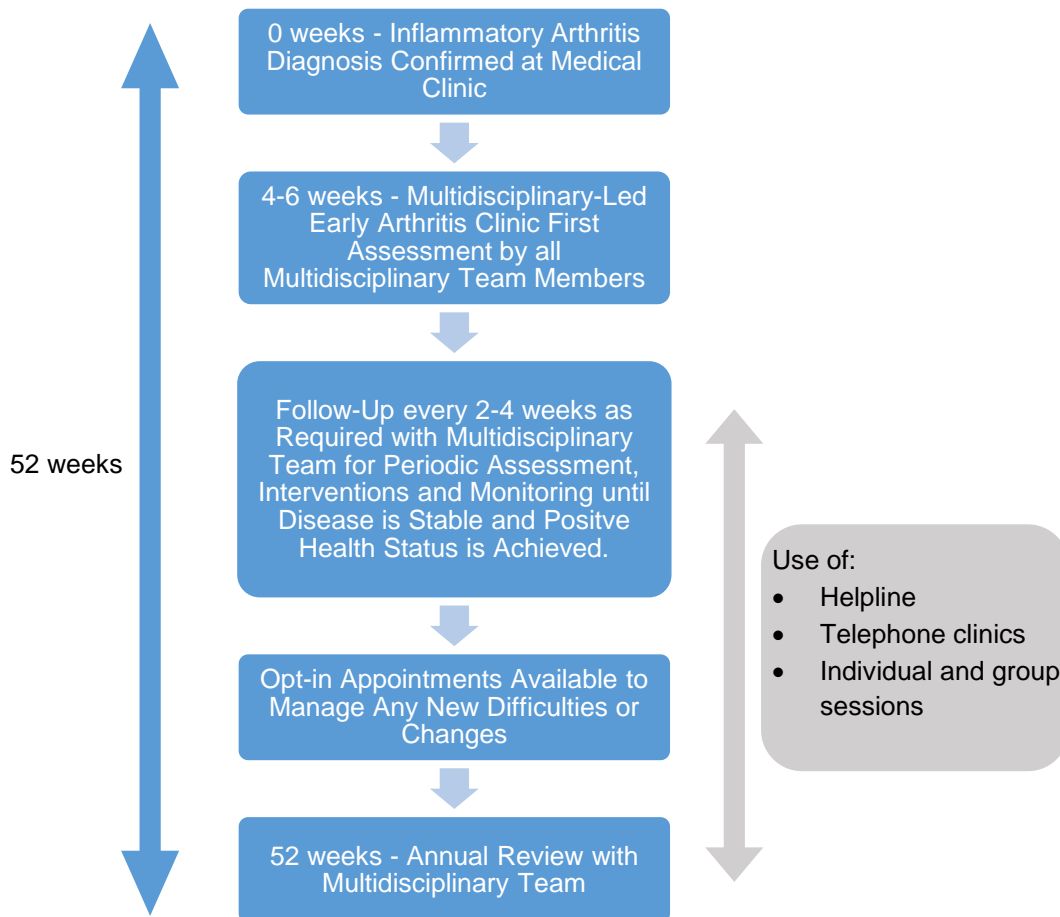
52 weeks

0 weeks - Inflammatory Arthritis Diagnosis Confirmed at Medical Clinic

4-6 weeks - Multidisciplinary-Led Early Arthritis Clinic First Assessment by all Multidisciplinary Team Members

Follow-Up every 2-4 weeks as Required with Multidisciplinary Team for Periodic Assessment, Interventions and Monitoring until Disease is Stable and Positve Health Status is Achieved.

Opt-in Appointments Available to Manage Any New Difficulties or Changes

52 weeks - Annual Review with Multidisciplinary Team

Use of:
- Helpline
- Telephone clinics
- Individual and group sessions